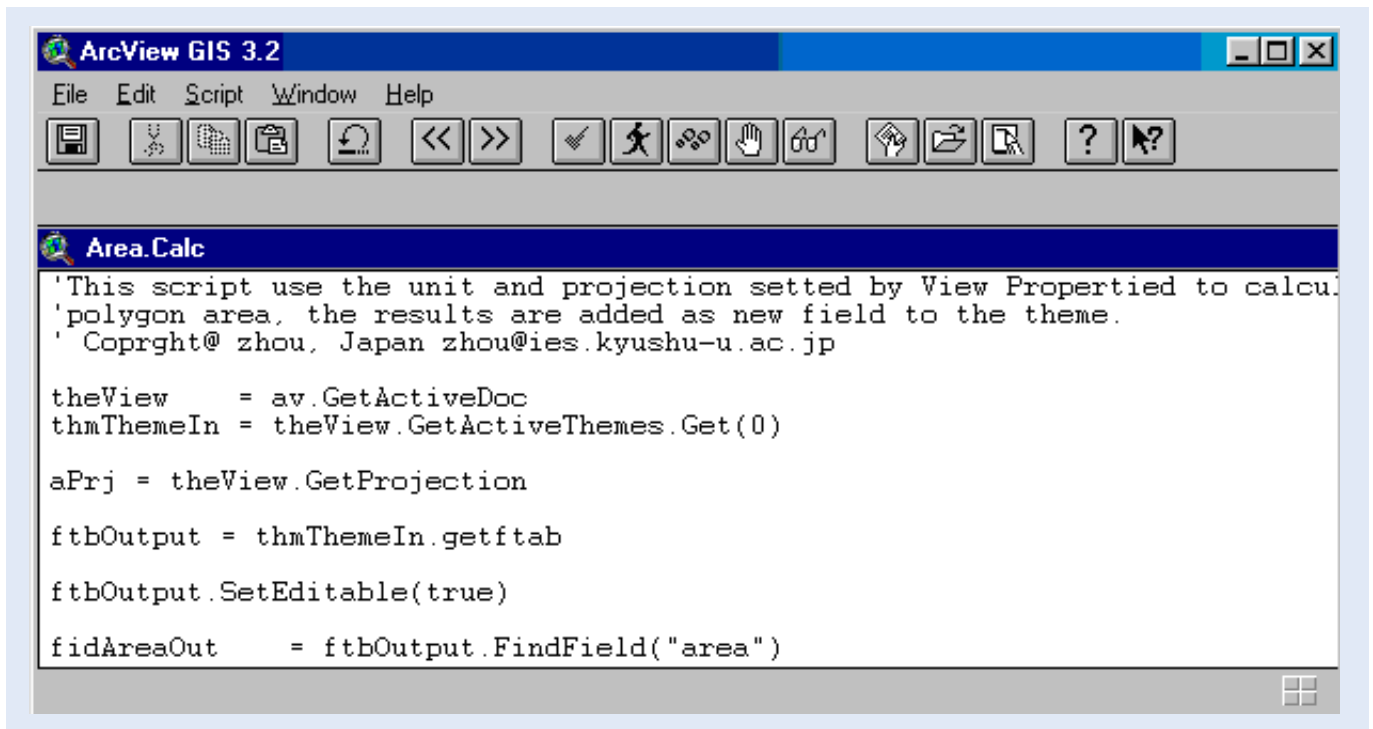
ArcView GIS 3.2

File Edit Script Window Help

Area.Calc

'This script use the unit and projection setted by View Propertied to calcul
'polygon area, the results are added as new field to the theme.
' Coprght@ zhou, Japan zhou@ies.kyushu-u.ac.jp

theView    = av.GetActiveDoc
thmThemeIn = theView.GetActiveThemes.Get(0)

aPrj = theView.GetProjection

ftbOutput = thmThemeIn.getftab

ftbOutput.SetEditable(true)

fidAreaOut    = ftbOutput.FindField("area")